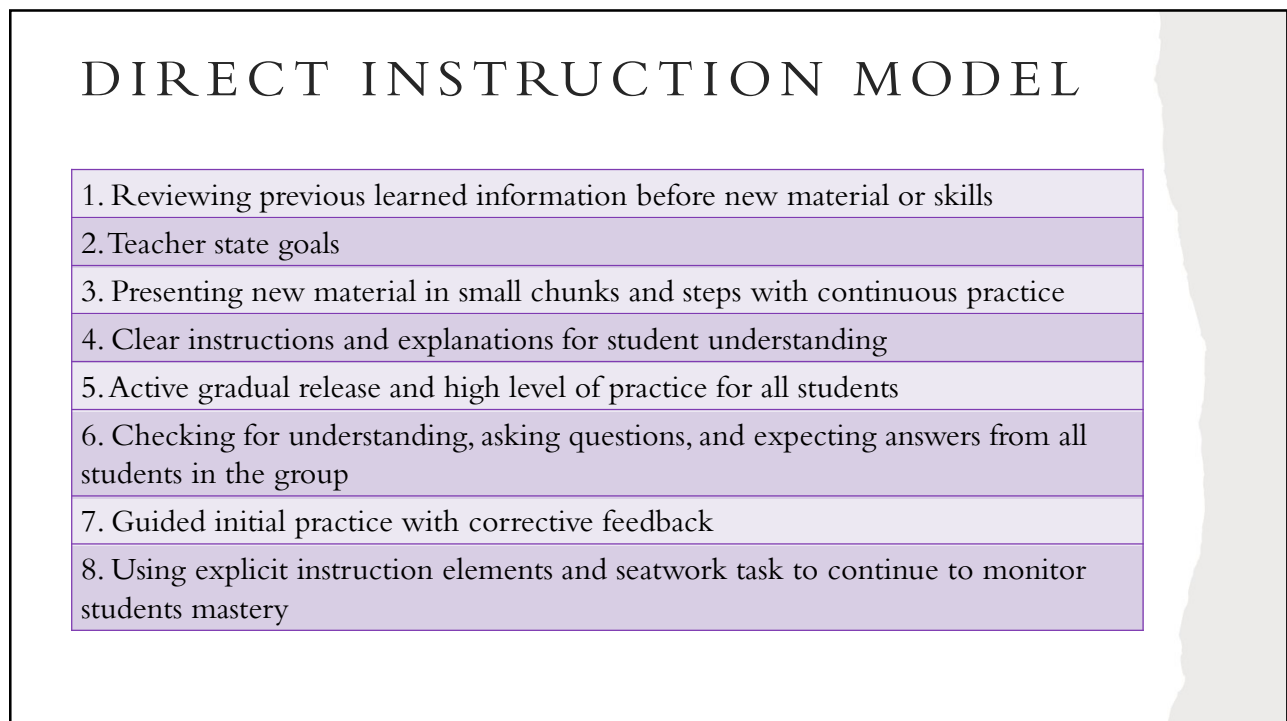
DIRECT INSTRUCTION MODEL

| 1. Reviewing previous learned information before new material or skills |
|---|
| 2. Teacher state goals |
| 3. Presenting new material in small chunks and steps with continuous practice |
| 4. Clear instructions and explanations for student understanding |
| 5. Active gradual release and high level of practice for all students |
| 6. Checking for understanding, asking questions, and expecting answers from all students in the group |
| 7. Guided initial practice with corrective feedback |
| 8. Using explicit instruction elements and seatwork task to continue to monitor students mastery |